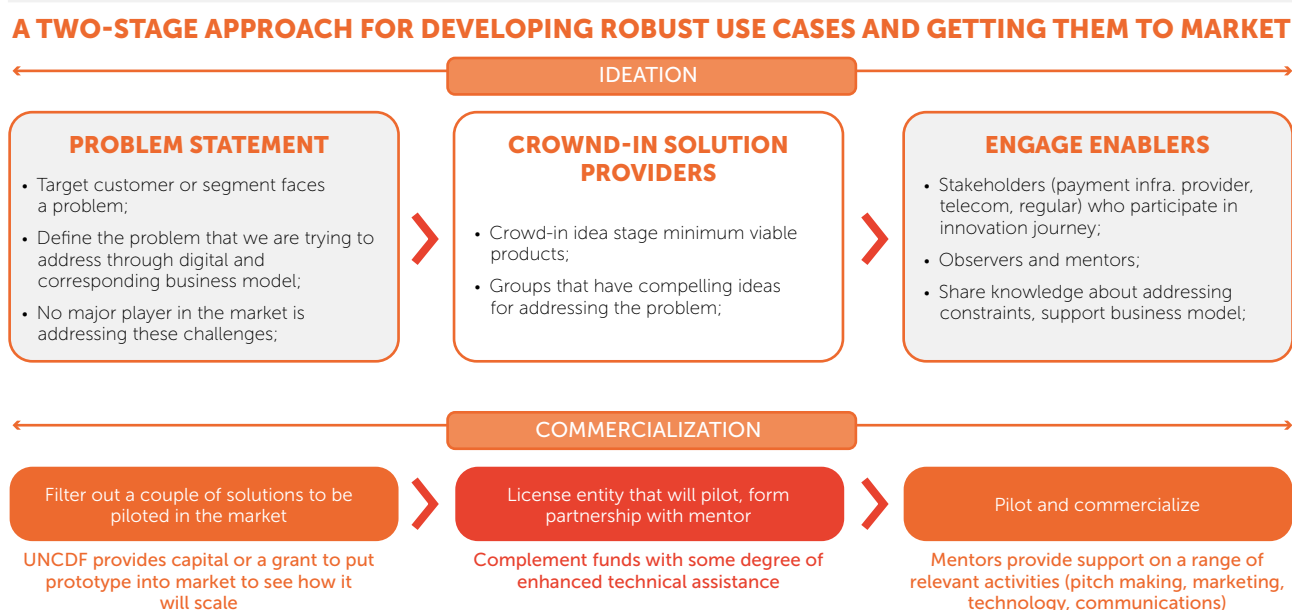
A TWO-STAGE APPROACH FOR DEVELOPING ROBUST USE CASES AND GETTING THEM TO MARKET

IDEATION

PROBLEM STATEMENT

• Target customer or segment faces a problem;
• Define the problem that we are trying to address through digital and corresponding business model;
• No major player in the market is addressing these challenges;

CROWND-IN SOLUTION PROVIDERS

• Crowd-in idea stage minimum viable products;
• Groups that have compelling ideas for addressing the problem;

ENGAGE ENABLERS

• Stakeholders (payment infra. provider, telecom, regular) who participate in innovation journey;
• Observers and mentors;
• Share knowledge about addressing constraints, support business model;

COMMERCIALIZATION

Filter out a couple of solutions to be piloted in the market

UNCDF provides capital or a grant to put prototype into market to see how it will scale

License entity that will pilot, form partnership with mentor

Complement funds with some degree of enhanced technical assistance

Pilot and commercialize

Mentors provide support on a range of relevant activities (pitch making, marketing, technology, communications)